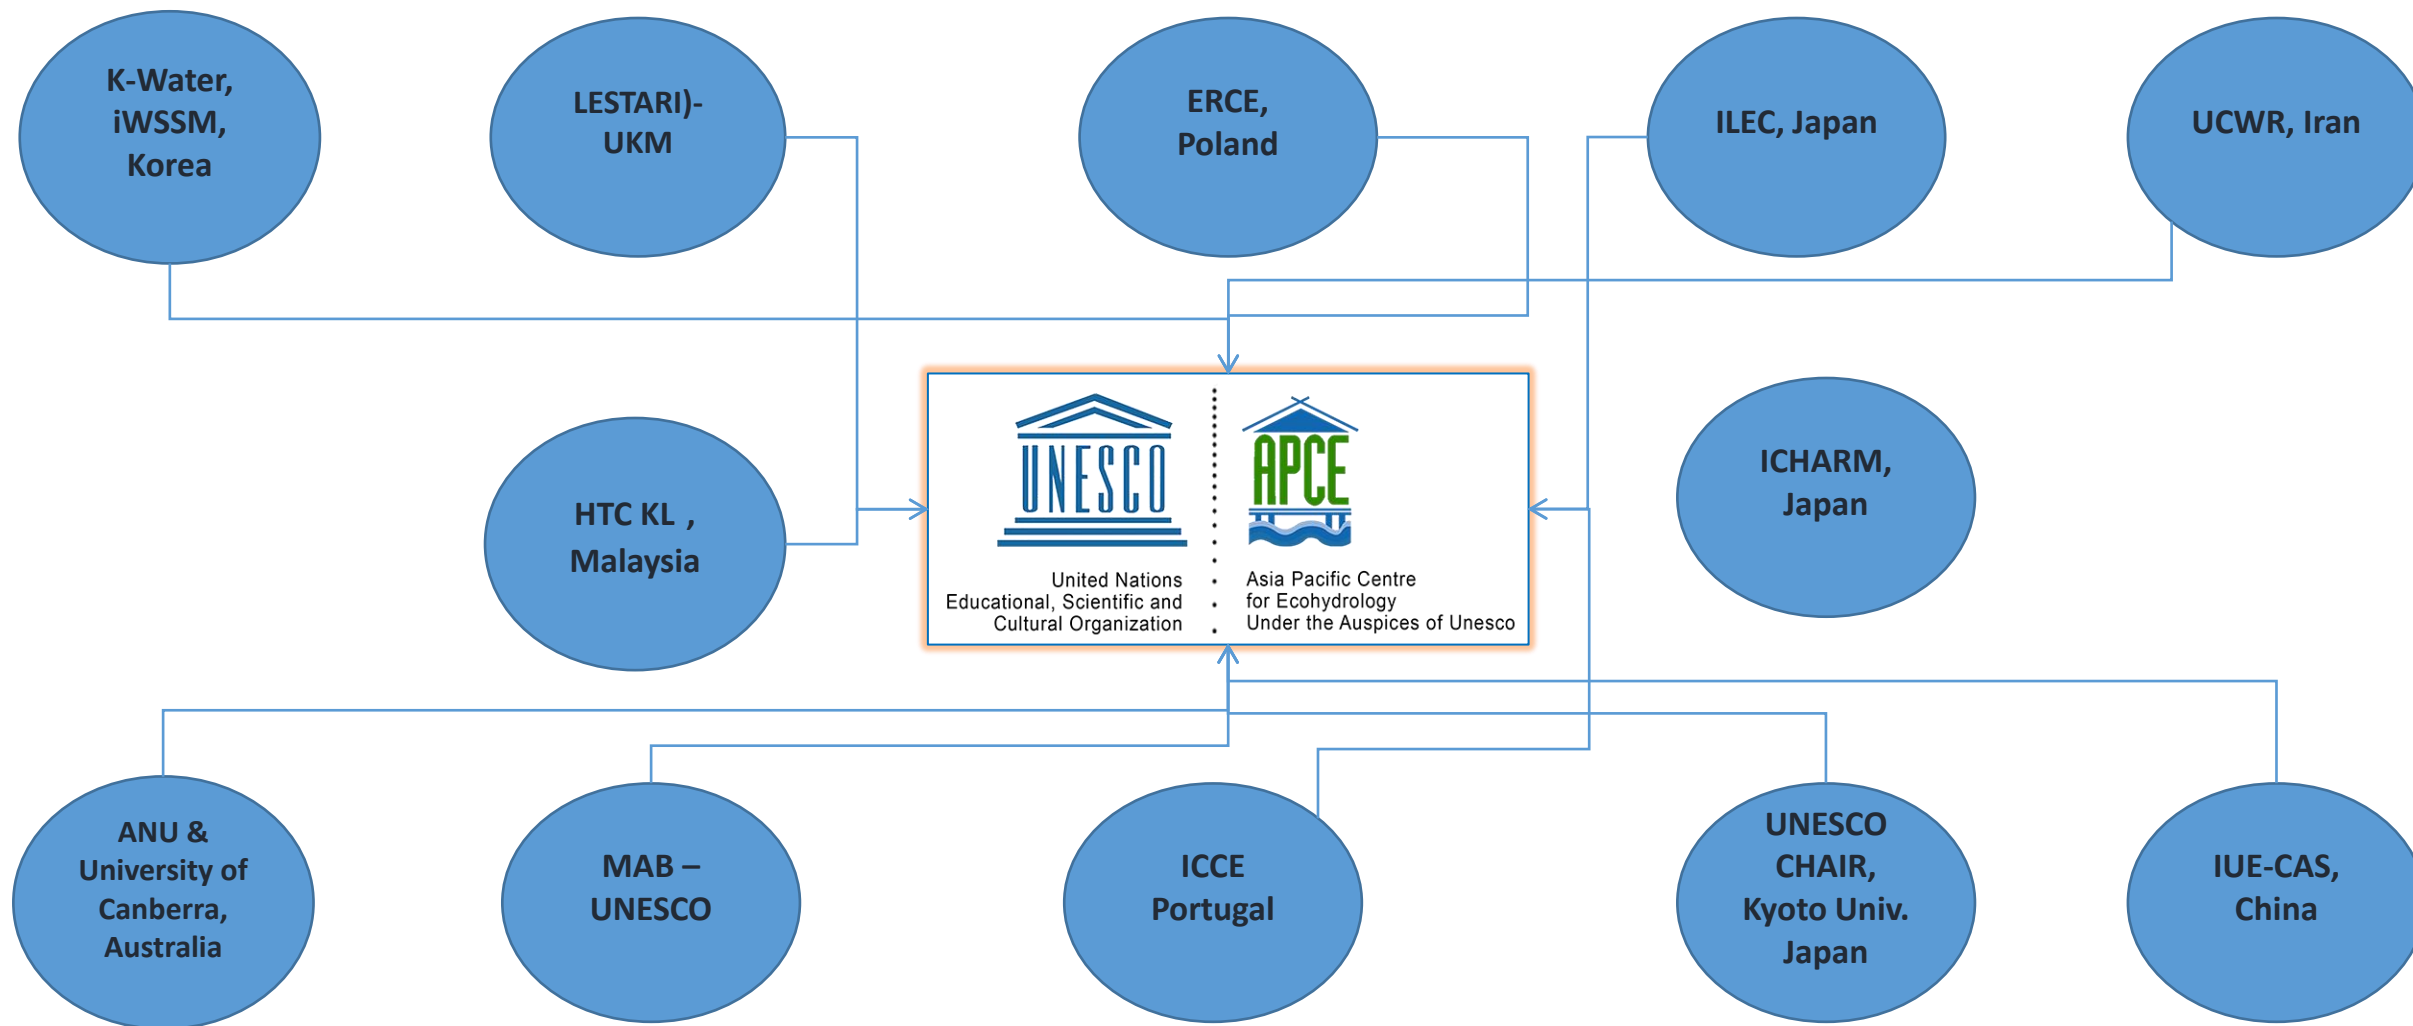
K-Water, iWSSM, Korea

LESTARI)-UKM

ERCE, Poland

ILEC, Japan

UCWR, Iran

HTC KL , Malaysia

UNESCO

United Nations Educational, Scientific and Cultural Organization

APCE

Asia Pacific Centre for Ecohydrology Under the Auspices of Unesco

ICHARM, Japan

ANU & University of Canberra, Australia

MAB – UNESCO

ICCE Portugal

UNESCO CHAIR, Kyoto Univ. Japan

IUE-CAS, China